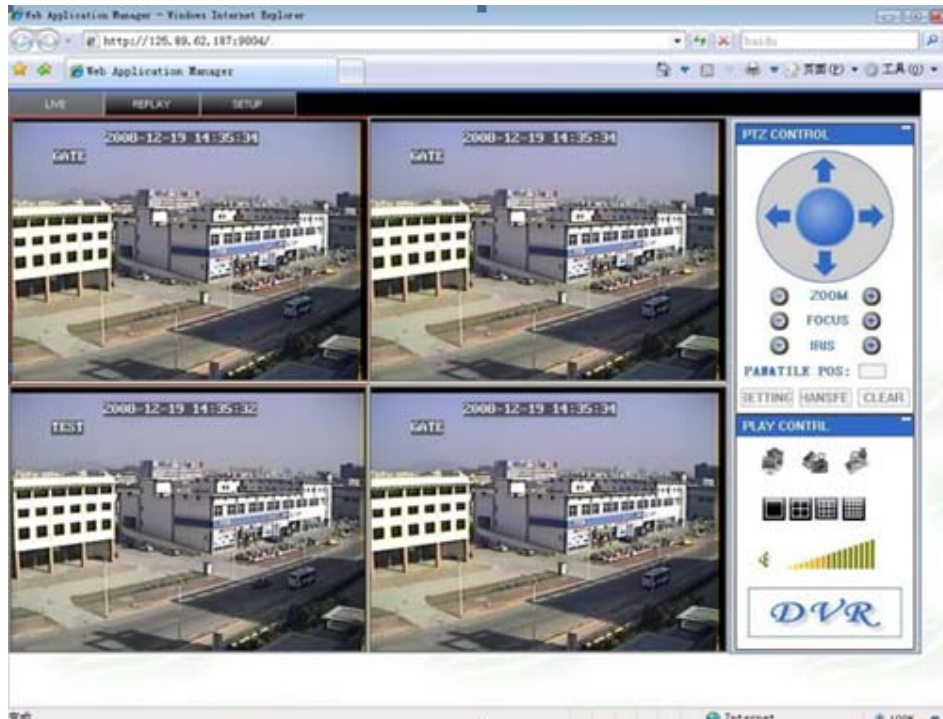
Web Application Manager - Windows Internet Explorer

http://125.89.62.187:9004/

Baidu

Web Application Manager

页面(P) 工具(O)

LIVE REPLAY SETUP

2008-12-19 14:35:34
GATE

2008-12-19 14:35:34
GATE

2008-12-19 14:35:32
TEST

2008-12-19 14:35:34
GATE

PTZ CONTROL

ZOOM
FOCUS
IRIS

PANATILE POS:

SETTING HANSFE CLEAR

PLAY CONTRL

DVR

完成

Internet

100%